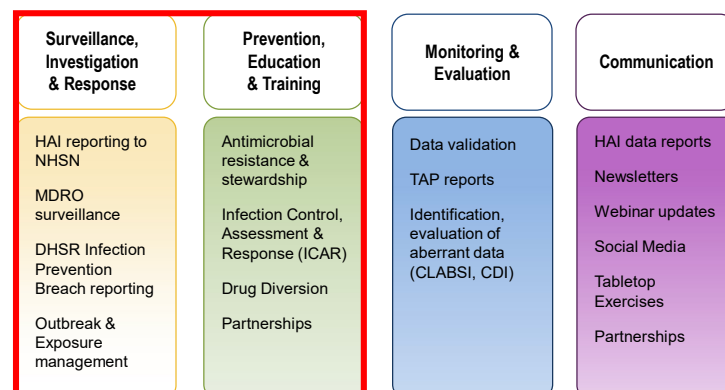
Surveillance, Investigation & Response

HAI reporting to NHSN

MDRO surveillance

DHSR Infection Prevention Breach reporting

Outbreak & Exposure management

Prevention, Education & Training

Antimicrobial resistance & stewardship

Infection Control, Assessment & Response (ICAR)

Drug Diversion

Partnerships

Monitoring & Evaluation

Data validation

TAP reports

Identification, evaluation of aberrant data (CLABSI, CDI)

Communication

HAI data reports

Newsletters

Webinar updates

Social Media

Tabletop Exercises

Partnerships